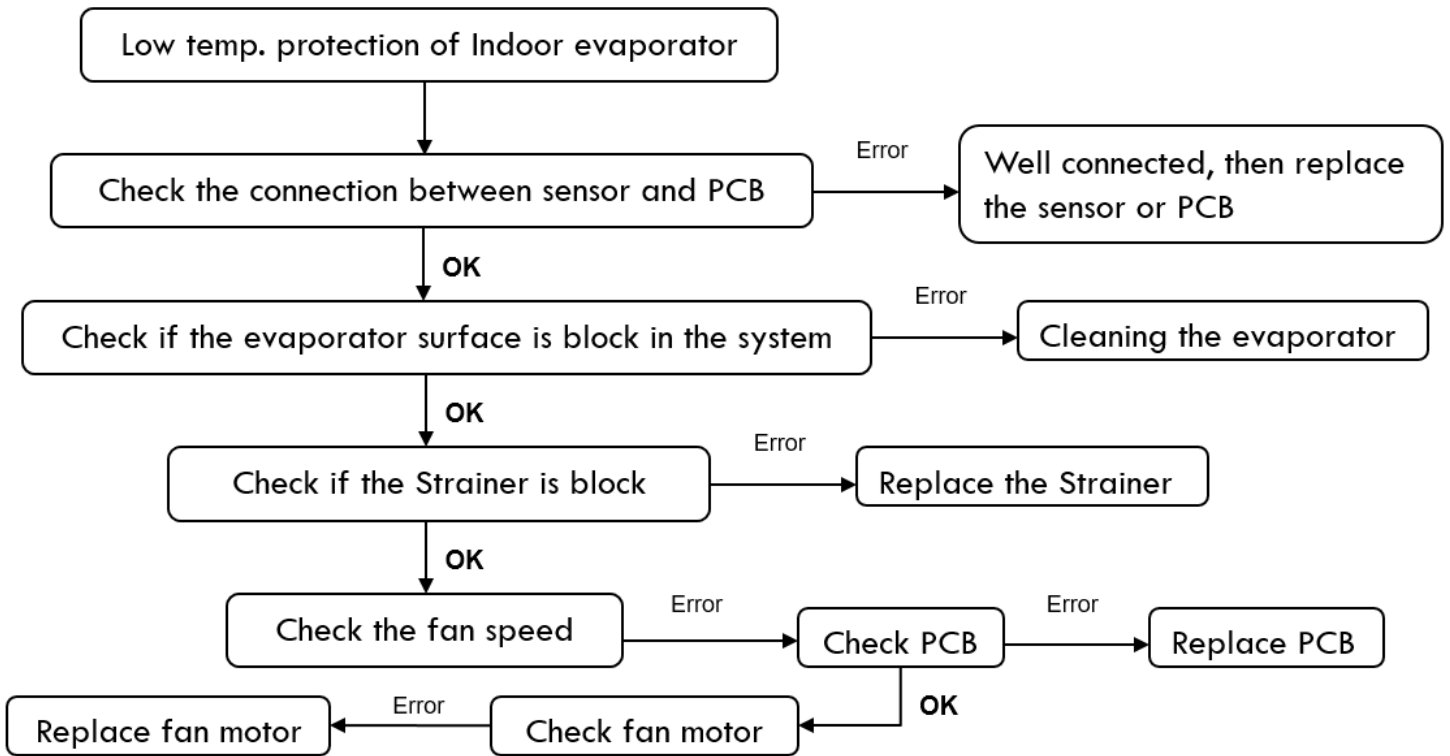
Low temp. protection of Indoor evaporator

Check the connection between sensor and PCB

Error

Well connected, then replace the sensor or PCB

OK

Check if the evaporator surface is block in the system

Error

Cleaning the evaporator

OK

Check if the Strainer is block

Error

Replace the Strainer

OK

Check the fan speed

Error

Check PCB

Error

Replace PCB

OK

Check fan motor

Error

Replace fan motor